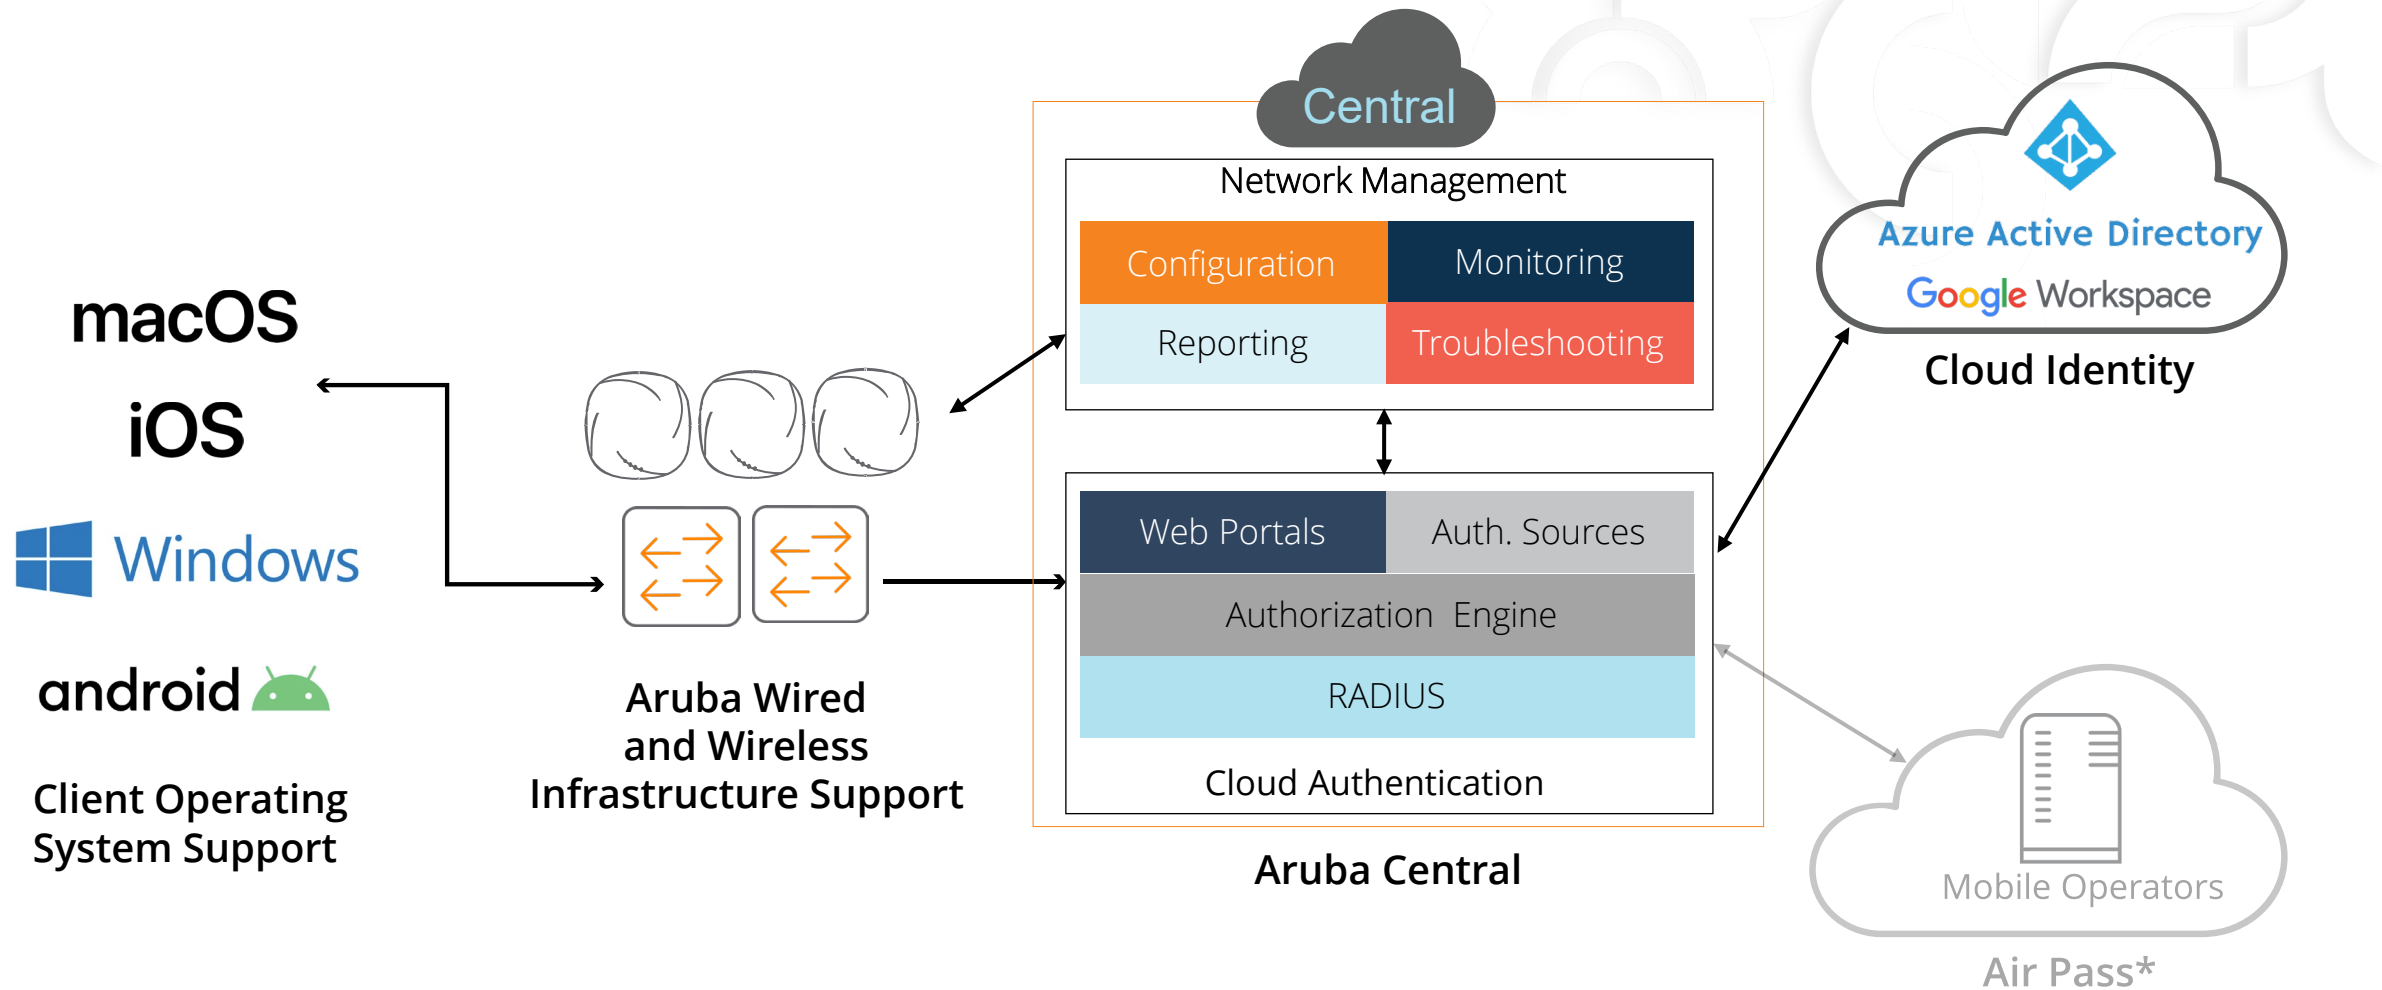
macOS

iOS

Windows

android

Client Operating System Support

Aruba Wired and Wireless Infrastructure Support

Central

Network Management

| Configuration | Monitoring |
|---|---|
| Reporting | Troubleshooting |

| Web Portals | Auth. Sources |
|---|---|
| Authorization Engine | |
| RADIUS | |

Cloud Authentication

Aruba Central

Azure Active Directory

Google Workspace

Cloud Identity

Mobile Operators

Air Pass*